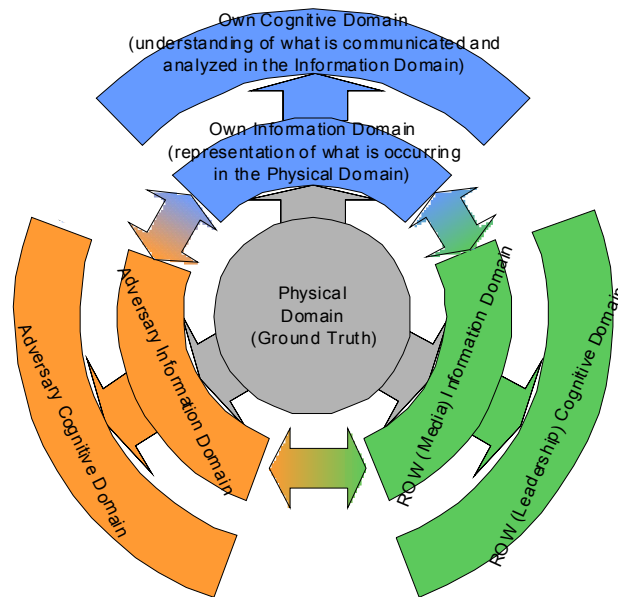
Own Cognitive Domain
(understanding of what is communicated and analyzed in the Information Domain)

Own Information Domain
(representation of what is occurring in the Physical Domain)

Physical Domain
(Ground Truth)

Adversary Information Domain

Adversary Cognitive Domain

ROW (Media) Information Domain

ROW (Leadership) Cognitive Domain